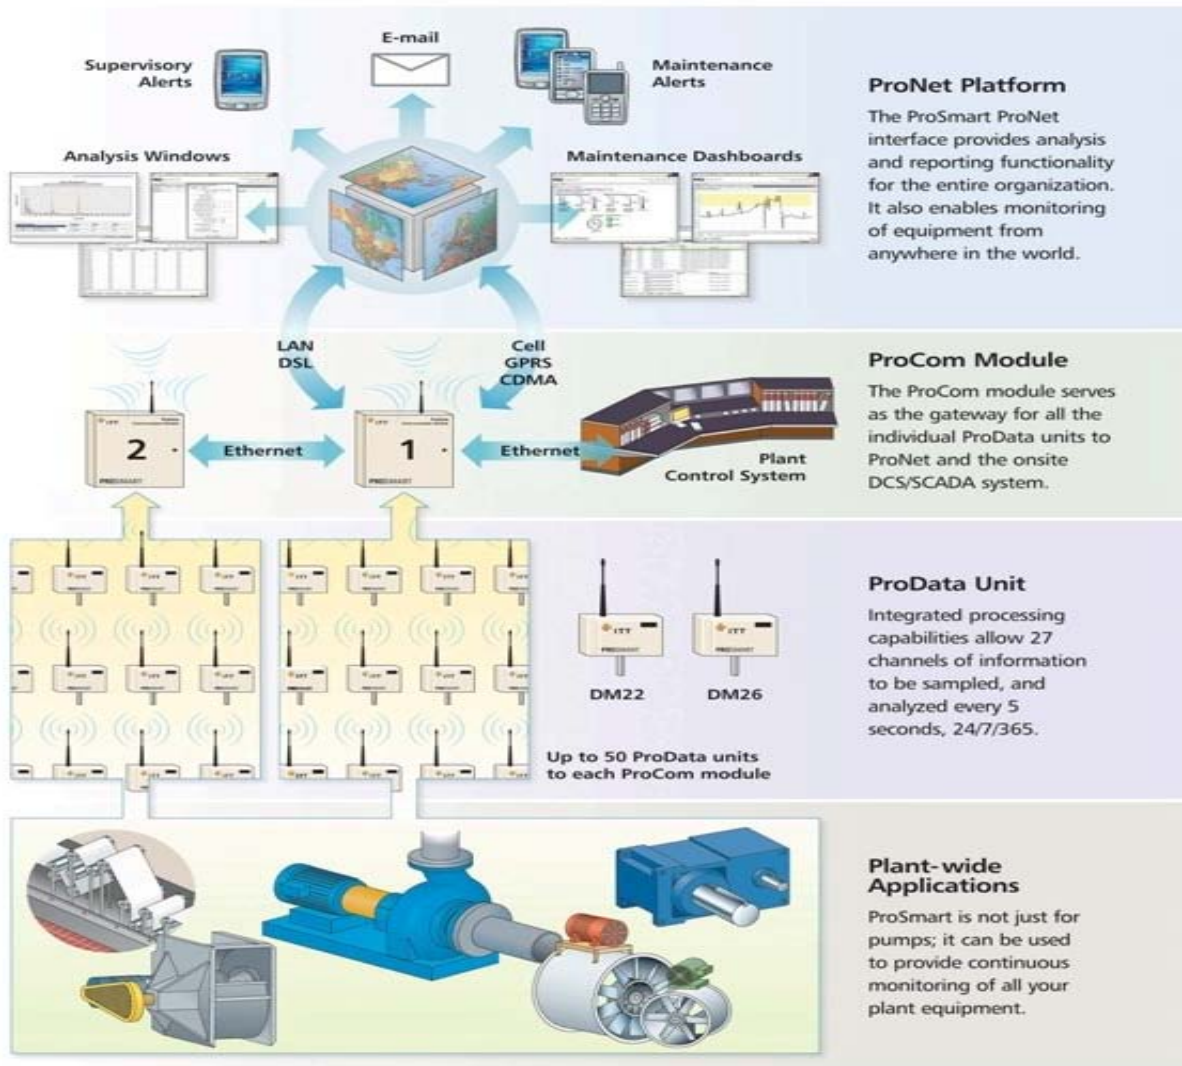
Supervisory Alerts

E-mail

Maintenance Alerts

Analysis Windows

Maintenance Dashboards

ProNet Platform

The ProSmart ProNet interface provides analysis and reporting functionality for the entire organization. It also enables monitoring of equipment from anywhere in the world.

LAN DSL

Cell GPRS CDMA

2

Ethernet

1

Ethernet

Plant Control System

ProCom Module

The ProCom module serves as the gateway for all the individual ProData units to ProNet and the onsite DCS/SCADA system.

DM22

DM26

Up to 50 ProData units to each ProCom module

ProData Unit

Integrated processing capabilities allow 27 channels of information to be sampled, and analyzed every 5 seconds, 24/7/365.

Plant-wide Applications

ProSmart is not just for pumps; it can be used to provide continuous monitoring of all your plant equipment.